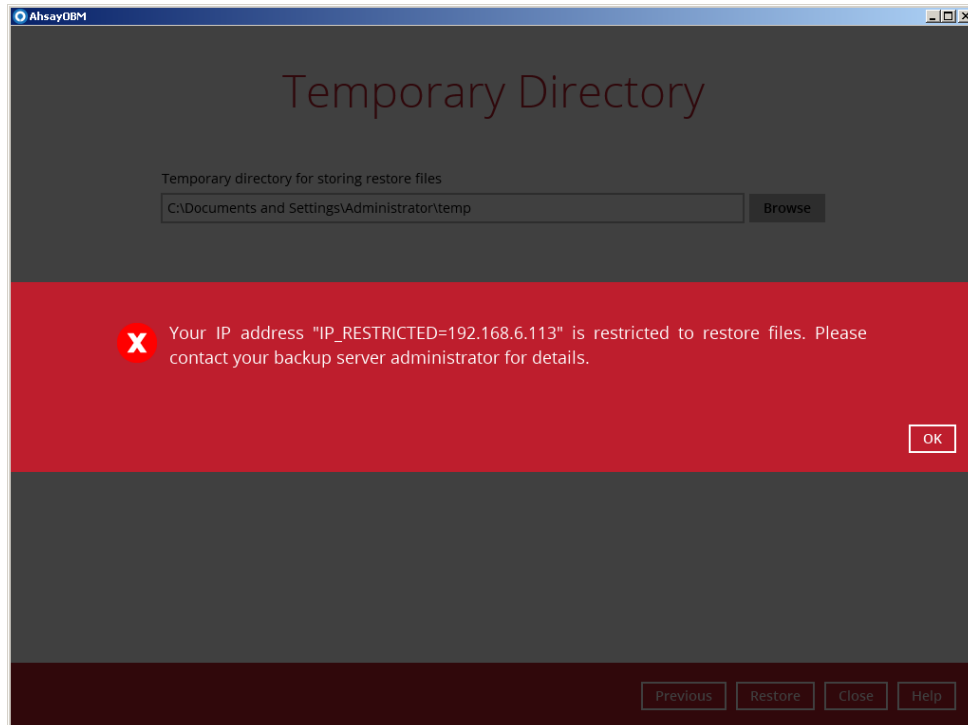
AhsayOBM

Temporary Directory

Temporary directory for storing restore files

C:\Documents and Settings\Administrator\temp

Browse

Your IP address "IP_RESTRICTED=192.168.6.113" is restricted to restore files. Please contact your backup server administrator for details.

OK

Previous

Restore

Close

Help